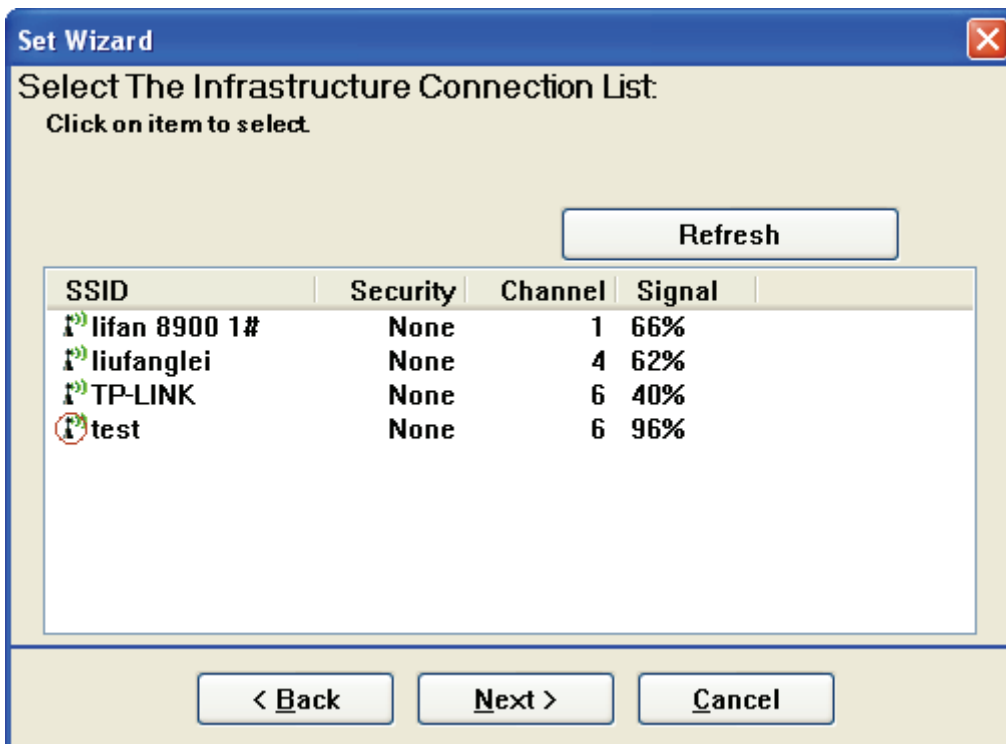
Set Wizard

Select The Infrastructure Connection List:

Click on item to select.

Refresh

| SSID | Security | Channel | Signal |
|---|---|---|---|
| lifan 8900 1# | None | 1 | 66% |
| liufanglei | None | 4 | 62% |
| TP-LINK | None | 6 | 40% |
| test | None | 6 | 96% |

< Back

Next >

Cancel